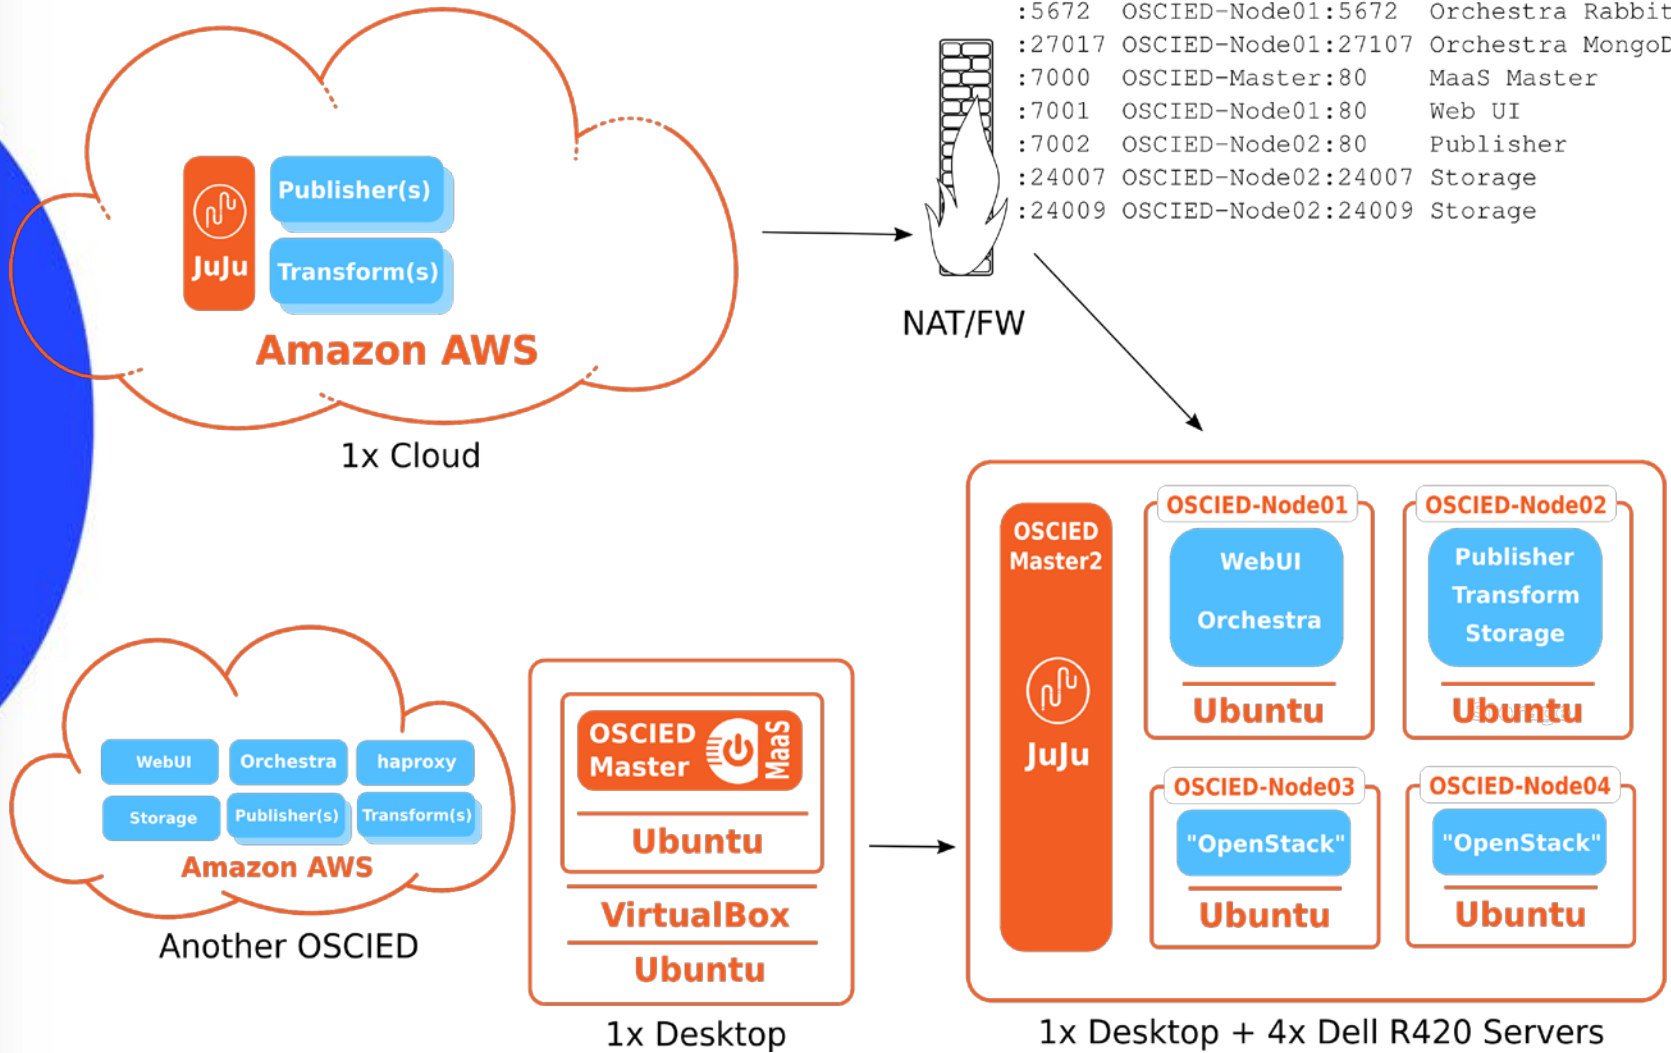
JuJu
Publisher(s)
Transform(s)
Amazon AWS
1x Cloud

:5672 OSCIED-Node01:5672 Orchestra Rabbit
:27017 OSCIED-Node01:27107 Orchestra MongoD
:7000 OSCIED-Master:80 MaaS Master
:7001 OSCIED-Node01:80 Web UI
:7002 OSCIED-Node02:80 Publisher
:24007 OSCIED-Node02:24007 Storage
:24009 OSCIED-Node02:24009 Storage

NAT/FW

OSCIED Master2
JuJu
OSCIED-Node01
WebUI
Orchestra
Ubuntu
OSCIED-Node02
Publisher
Transform
Storage
Ubuntu
OSCIED-Node03
"OpenStack"
Ubuntu
OSCIED-Node04
"OpenStack"
Ubuntu
1x Desktop + 4x Dell R420 Servers

WebUI
Orchestra
haproxy
Storage
Publisher(s)
Transform(s)
Amazon AWS
Another OSCIED

OSCIED Master
MaaS
Ubuntu
VirtualBox
Ubuntu
1x Desktop